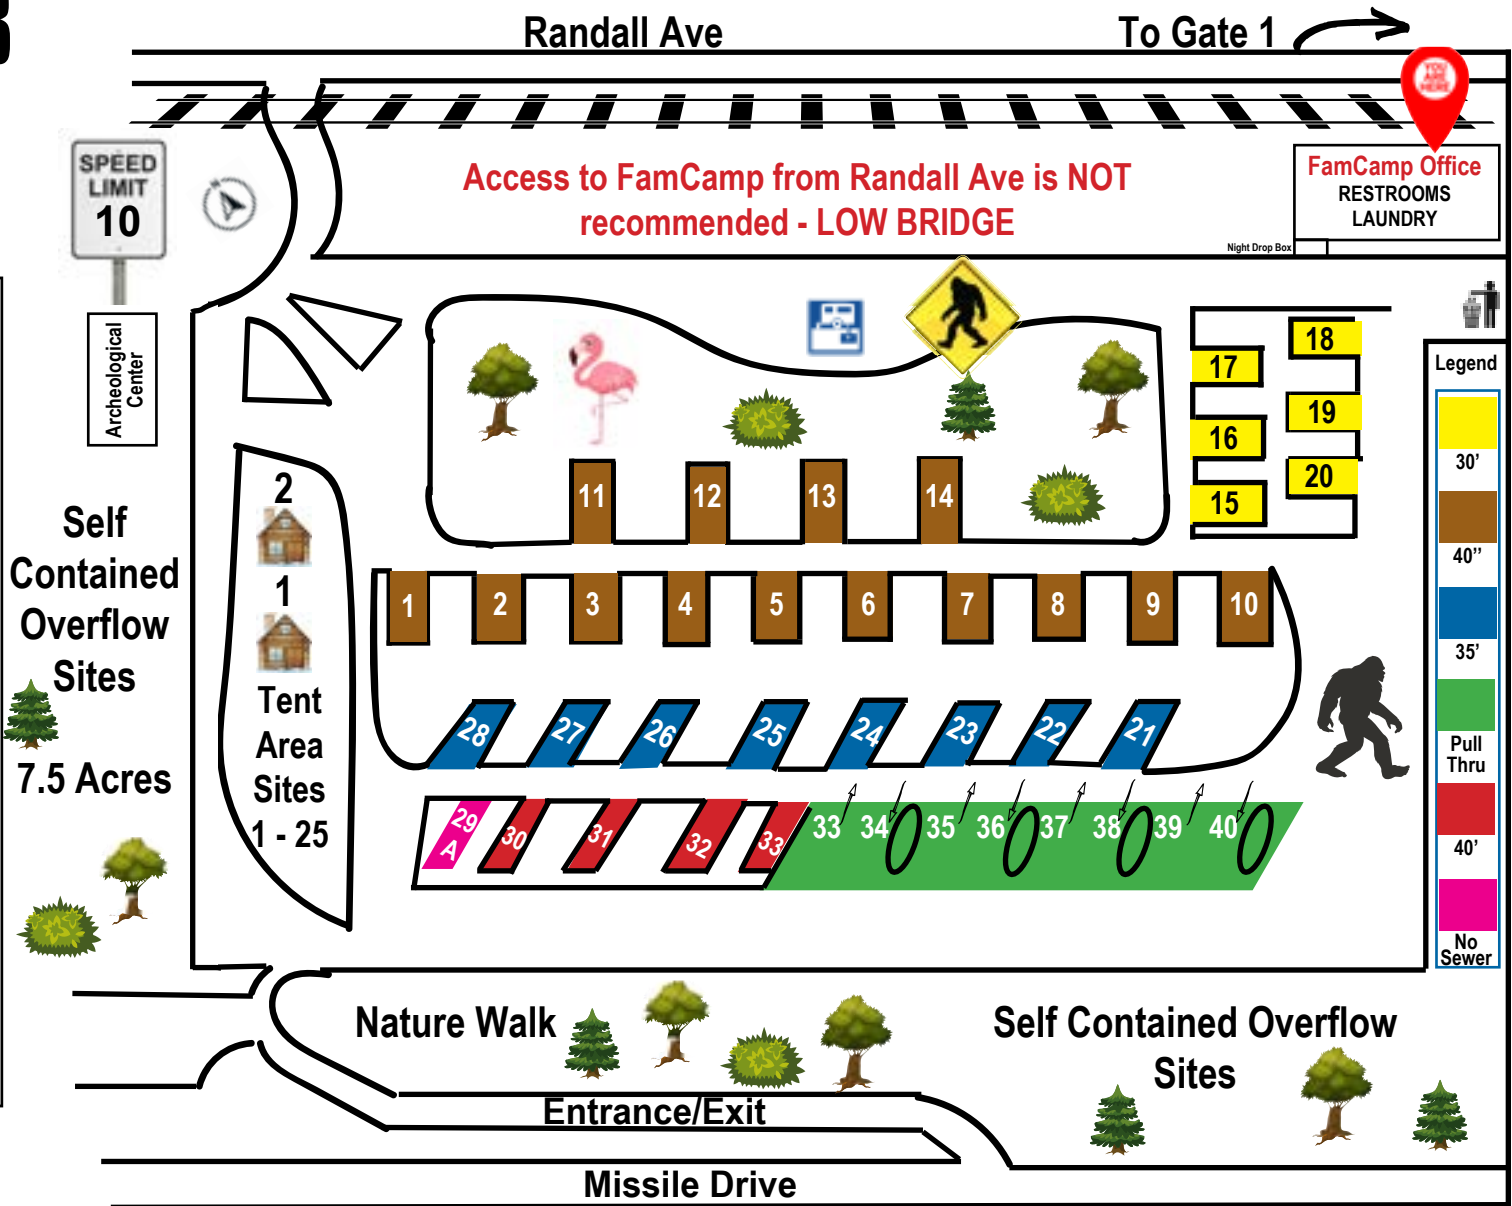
Randall Ave

To Gate 1

Access to FamCamp from Randall Ave is NOT recommended - LOW BRIDGE

YOU ARE HERE

FamCamp Office
RESTROOMS
LAUNDRY

Night Drop Box

SPEED LIMIT 10

Archeological Center

Self Contained Overflow Sites

7.5 Acres

2
1
Tent Area Sites 1 - 25

11 12 13 14

17 18 16 19 20 15

1 2 3 4 5 6 7 8 9 10

28 27 26 25 24 23 22 21

29 A 30 31 32 33 33 34 35 36 37 38 39 40

Legend
30'
40"
35'
Pull Thru
40'
No Sewer

Nature Walk

Self Contained Overflow Sites

Entrance/Exit

Missile Drive